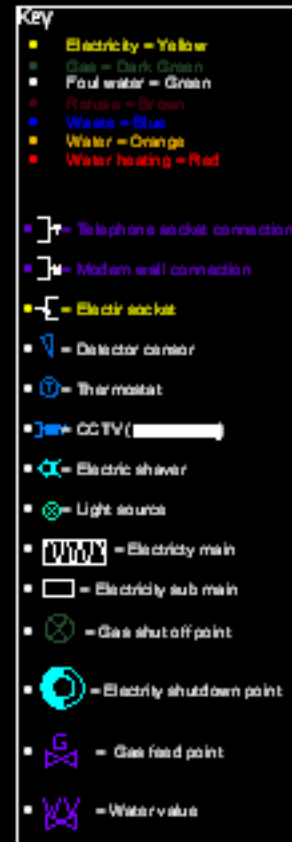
Key

Electricity = Yellow
Gas = Dark Green
Foul water = Green
Refuse = Brown
Waste = Blue
Water = Orange
Water heating = Red

= Telephone socket connection
= Modem wall connection
= Electric socket
= Detector sensor
= Thermostat
= CCTV (
= Electric shaver
= Light source
= Electricty main
= Electricity sub main
= Gas shut off point
= Electrity shutdown point
G
= Gas feed point
W
= Water value